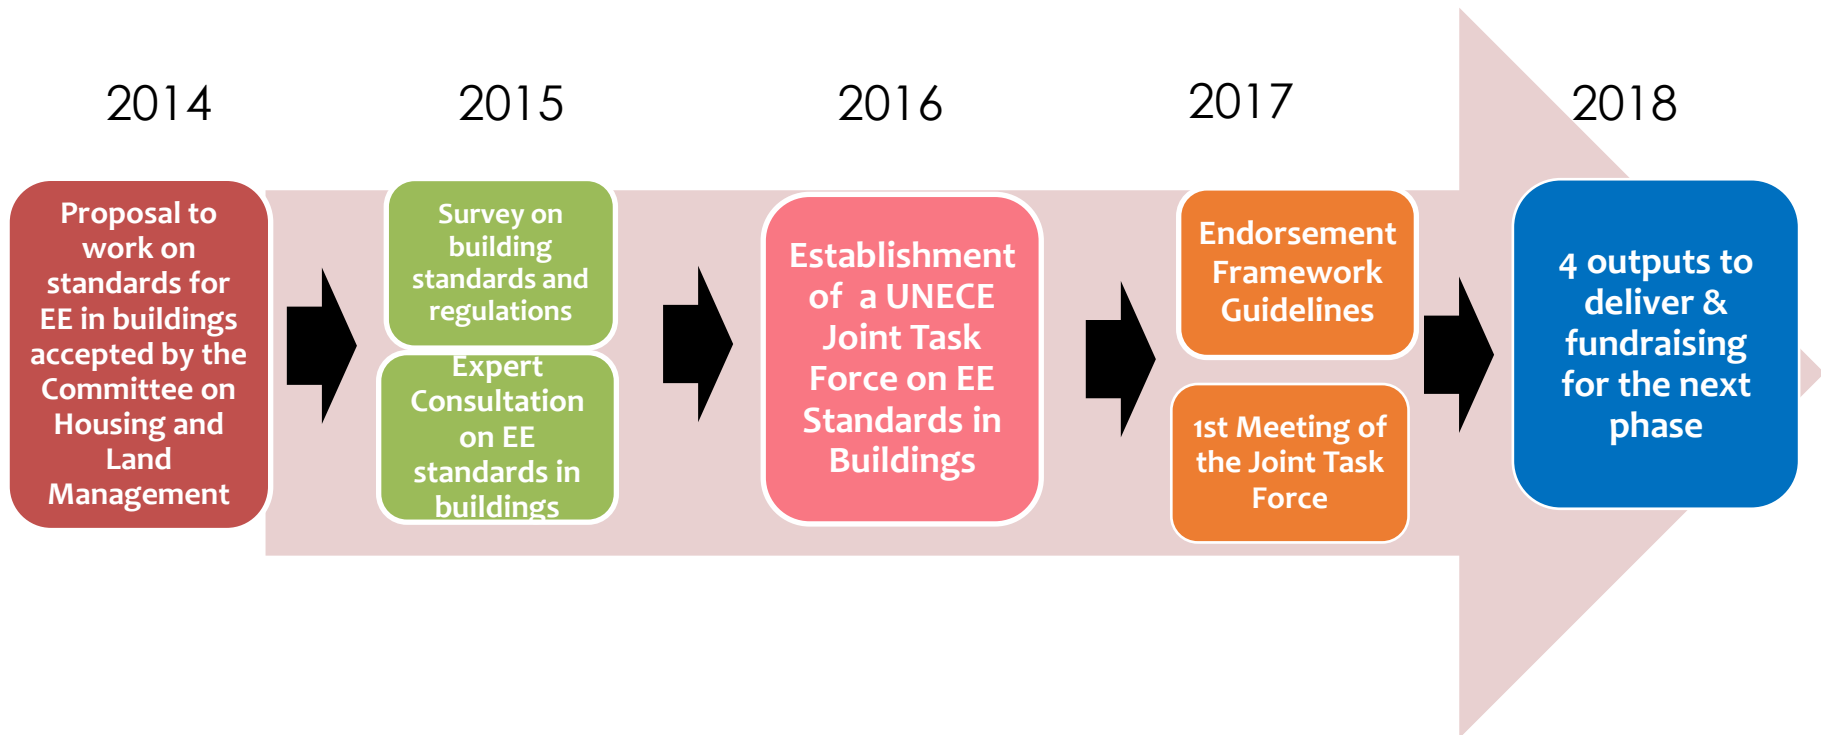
2014

2015

2016

2017

2018

Proposal to work on standards for EE in buildings accepted by the Committee on Housing and Land Management

Survey on building standards and regulations

Expert Consultation on EE standards in buildings

Establishment of a UNECE Joint Task Force on EE Standards in Buildings

Endorsement Framework Guidelines

1st Meeting of the Joint Task Force

4 outputs to deliver & fundraising for the next phase